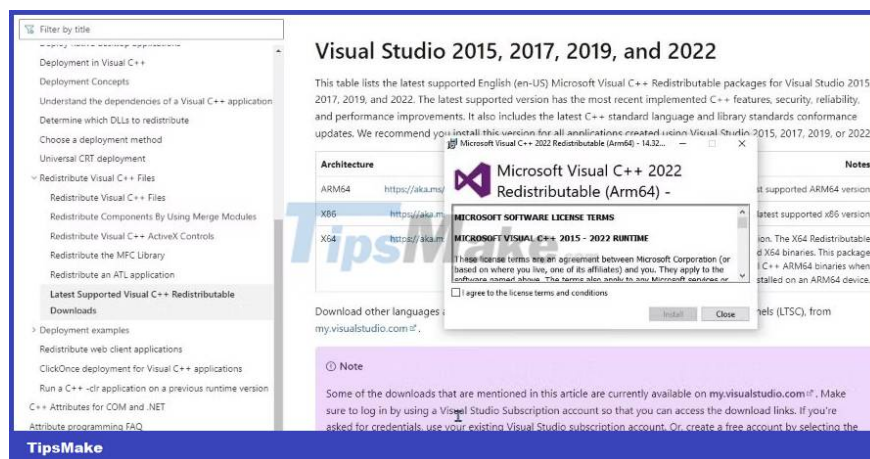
Filter by title

Deployment in Visual C++

Deployment Concepts

Understand the dependencies of a Visual C++ application

Determine which DLLs to redistribute

Choose a deployment method

Universal CRT deployment

Redistribute Visual C++ Files

Redistribute Visual C++ Files

Redistribute Components By Using Merge Modules

Redistribute Visual C++ ActiveX Controls

Redistribute the MFC Library

Redistribute an ATL application

Latest Supported Visual C++ Redistributable Downloads

Deployment examples

Redistribute web client applications

ClickOnce deployment for Visual C++ applications

Run a C++ -clr application on a previous runtime version

C++ Attributes for COM and .NET

Attribute programming FAQ

Visual Studio 2015, 2017, 2019, and 2022

This table lists the latest supported English (en-US) Microsoft Visual C++ Redistributable packages for Visual Studio 2015, 2017, 2019, and 2022. The latest supported version has the most recent implemented C++ features, security, reliability, and performance improvements. It also includes the latest C++ standard language and library standards conformance updates. We recommend you install this version for all applications created using Visual Studio 2015, 2017, 2019, or 2022

| Architecture | | Notes |
|---|---|---|
| ARM64 | https://aka.ms/ | st supported ARM64 version |
| X86 | https://aka.m | latest supported x86 version |
| X64 | https://aka.m | ion. The X64 Redistributable d X64 binaries. This package C++ ARM64 binaries when stalled on an ARM64 device. |

Download other languages a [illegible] nels (LTSC), from my.visualstudio.com.

Note

Some of the downloads that are mentioned in this article are currently available on my.visualstudio.com. Make sure to log in by using a Visual Studio Subscription account so that you can access the download links. If you're asked for credentials, use your existing Visual Studio subscription account. Or, create a free account by selecting the

Microsoft Visual C++ 2022 Redistributable (Arm64) - 14.32...

Microsoft Visual C++ 2022 Redistributable (Arm64) -

MICROSOFT SOFTWARE LICENSE TERMS

MICROSOFT VISUAL C++ 2015 - 2022 RUNTIME

These license terms are an agreement between Microsoft Corporation (or based on where you live, one of its affiliates) and you. They apply to the software named above. The terms also apply to any Microsoft services or

I agree to the license terms and conditions

Install

Close

TipsMake

TipsMake